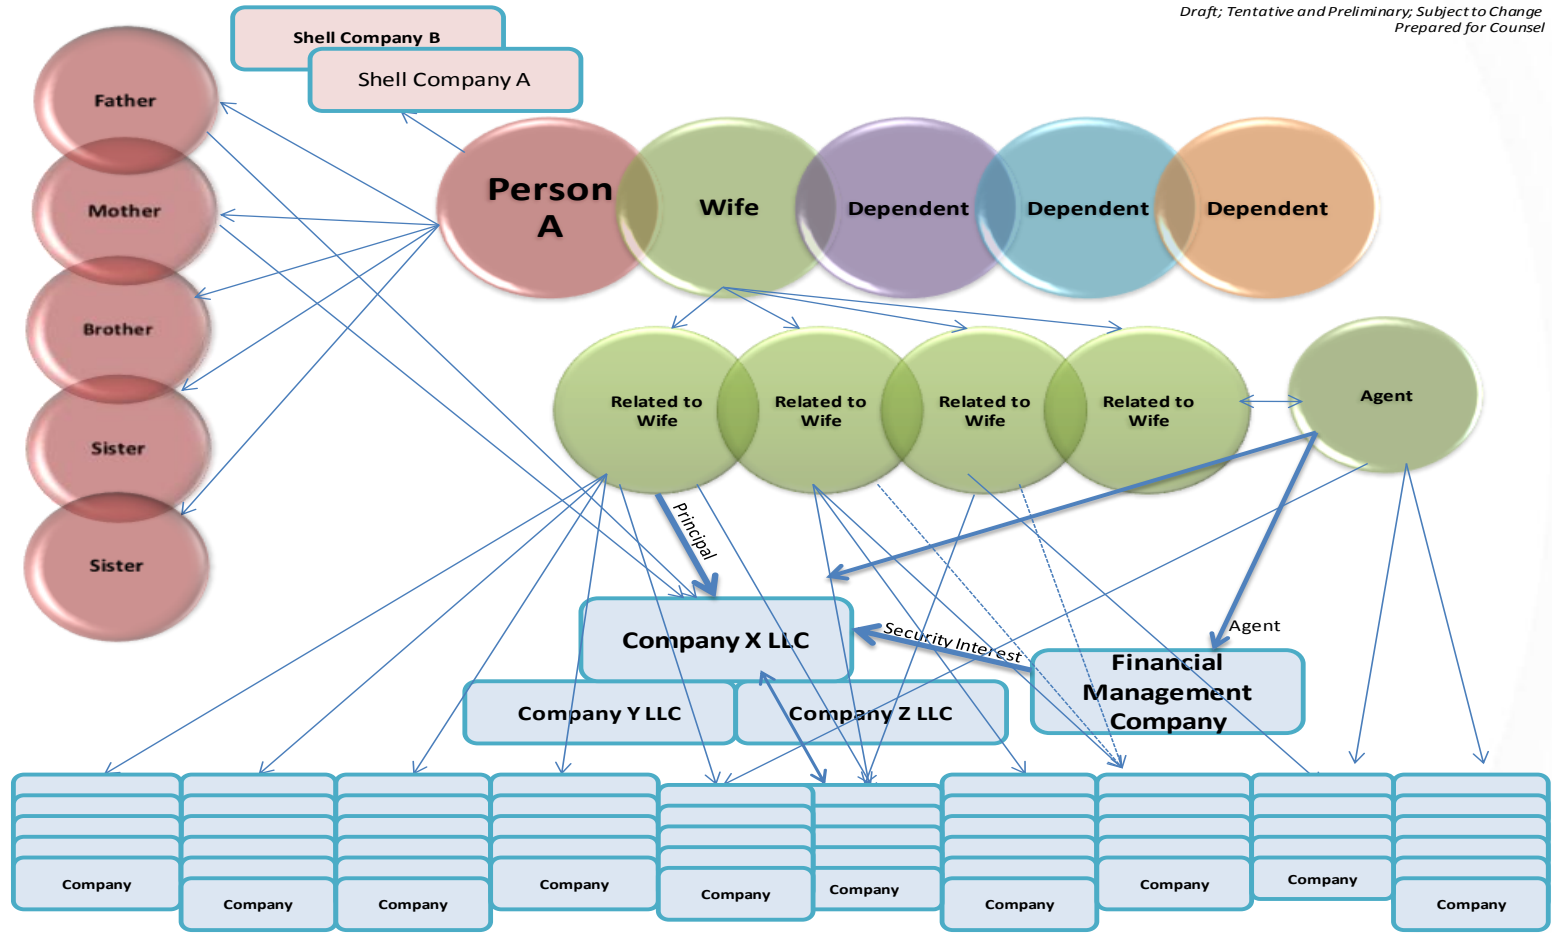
Draft; Tentative and Preliminary; Subject to Change
Prepared for Counsel

Shell Company B
Shell Company A

Father
Mother
Brother
Sister
Sister

Person A
Wife
Dependent
Dependent
Dependent

Related to Wife
Related to Wife
Related to Wife
Related to Wife
Agent

Principal
Company X LLC
Security Interest
Agent
Financial Management Company
Company Y LLC
Company Z LLC

Company
Company
Company
Company
Company
Company
Company
Company
Company
Company